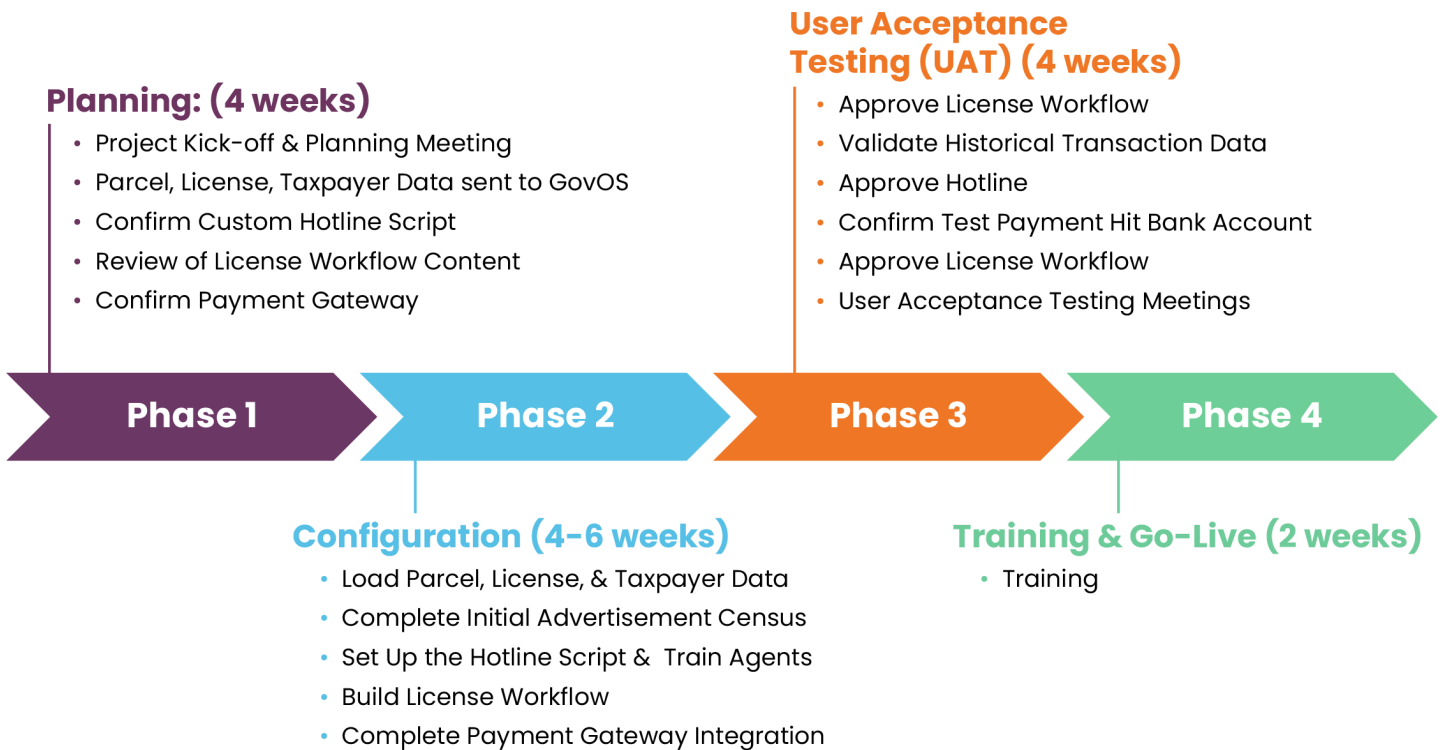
User Acceptance Testing (UAT) (4 weeks)
• Approve License Workflow
• Validate Historical Transaction Data
• Approve Hotline
• Confirm Test Payment Hit Bank Account
• Approve License Workflow
• User Acceptance Testing Meetings

Planning: (4 weeks)
• Project Kick-off & Planning Meeting
• Parcel, License, Taxpayer Data sent to GovOS
• Confirm Custom Hotline Script
• Review of License Workflow Content
• Confirm Payment Gateway

Phase 1

Phase 2

Phase 3

Phase 4

Configuration (4-6 weeks)
• Load Parcel, License, & Taxpayer Data
• Complete Initial Advertisement Census
• Set Up the Hotline Script & Train Agents
• Build License Workflow
• Complete Payment Gateway Integration

Training & Go-Live (2 weeks)
• Training